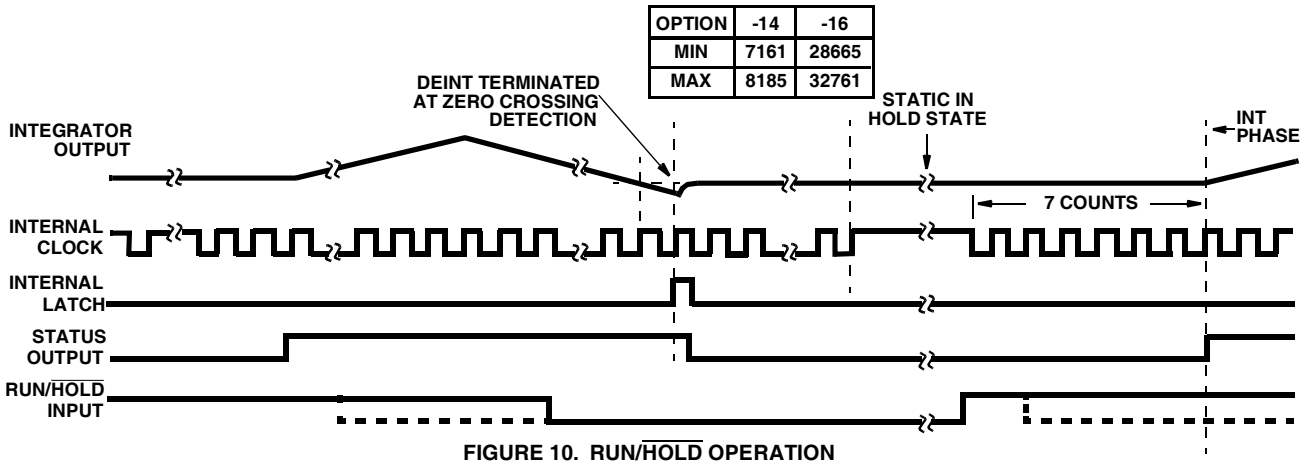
| OPTION | -14 | -16 |
|---|---|---|
| MIN | 7161 | 28665 |
| MAX | 8185 | 32761 |

DEINT TERMINATED AT ZERO CROSSING DETECTION

STATIC IN HOLD STATE

INT PHASE

INTEGRATOR OUTPUT

7 COUNTS

INTERNAL CLOCK

INTERNAL LATCH

STATUS OUTPUT

RUN/$\overline{\text{HOLD}}$ INPUT

FIGURE 10. RUN/$\overline{\text{HOLD}}$ OPERATION